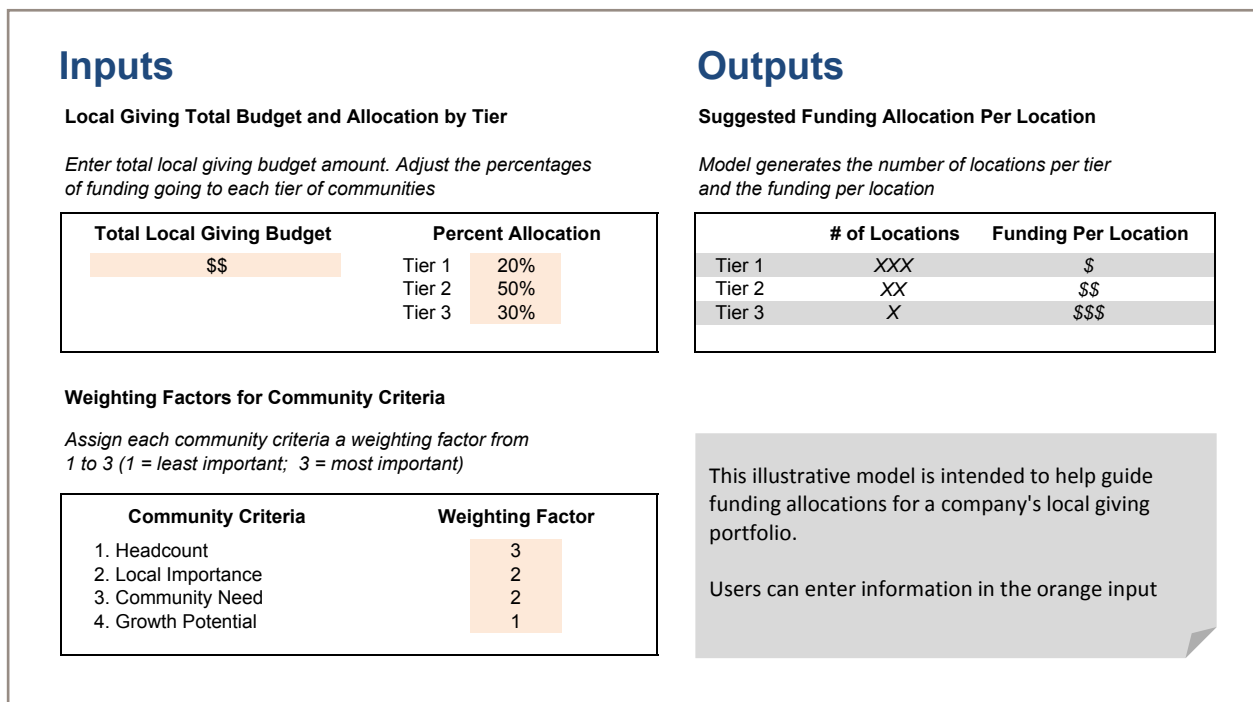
Inputs

Local Giving Total Budget and Allocation by Tier

Enter total local giving budget amount. Adjust the percentages of funding going to each tier of communities

| Total Local Giving Budget | Percent Allocation | |
|---|---|---|
| $$ | Tier 1 | 20% |
| | Tier 2 | 50% |
| | Tier 3 | 30% |

Weighting Factors for Community Criteria

Assign each community criteria a weighting factor from 1 to 3 (1 = least important; 3 = most important)

| Community Criteria | Weighting Factor |
|---|---|
| 1. Headcount | 3 |
| 2. Local Importance | 2 |
| 3. Community Need | 2 |
| 4. Growth Potential | 1 |

Outputs

Suggested Funding Allocation Per Location

Model generates the number of locations per tier and the funding per location

| | # of Locations | Funding Per Location |
|---|---|---|
| Tier 1 | XXX | $ |
| Tier 2 | XX | $$ |
| Tier 3 | X | $$$ |

This illustrative model is intended to help guide funding allocations for a company's local giving portfolio.

Users can enter information in the orange input